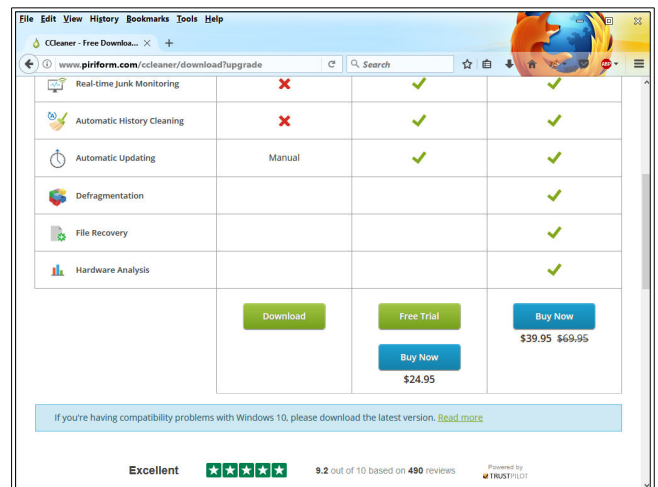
File Edit View History Bookmarks Tools Help

CCleaner - Free Downloa... × +

www.piriform.com/ccleaner/download?upgrade

Search

| | | | |
|---|---|---|---|
| Real-time Junk Monitoring | ✖ | ✔ | ✔ |
| Automatic History Cleaning | ✖ | ✔ | ✔ |
| Automatic Updating | Manual | ✔ | ✔ |
| Defragmentation | | | ✔ |
| File Recovery | | | ✔ |
| Hardware Analysis | | | ✔ |
| | Download | Free Trial<br>Buy Now<br>$24.95 | Buy Now<br>$39.95 ~~$69.95~~ |

If you're having compatibility problems with Windows 10, please download the latest version. Read more

Excellent ★★★★★ 9.2 out of 10 based on 490 reviews Powered by TRUSTPILOT